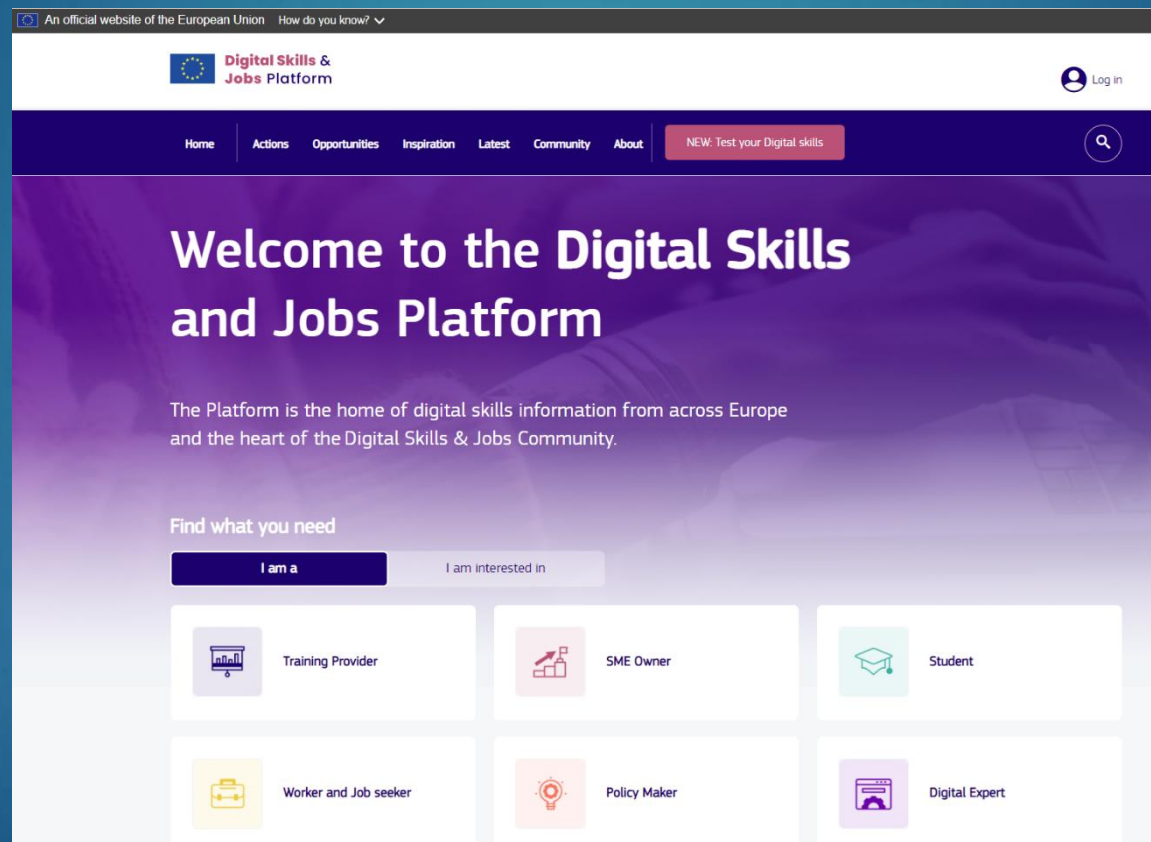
An official website of the European Union How do you know?

Digital Skills & Jobs Platform

Log in

Home Actions Opportunities Inspiration Latest Community About NEW: Test your Digital skills

Welcome to the Digital Skills and Jobs Platform

The Platform is the home of digital skills information from across Europe and the heart of the Digital Skills & Jobs Community.

Find what you need

I am a

I am interested in

Training Provider

SME Owner

Student

Worker and Job seeker

Policy Maker

Digital Expert